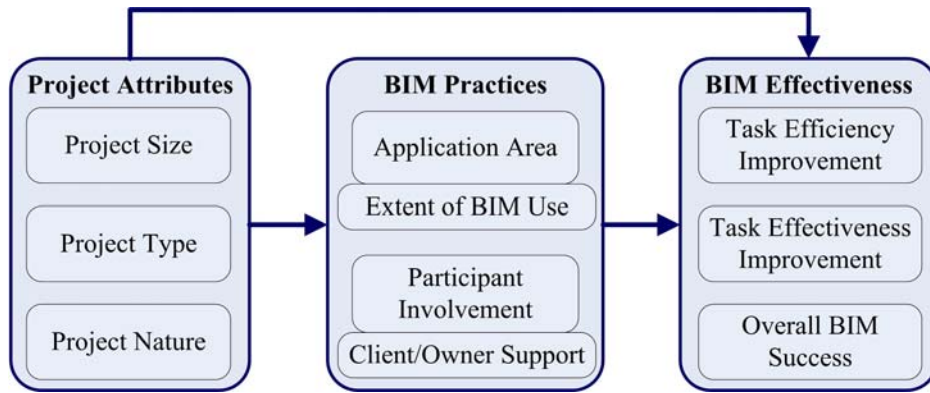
Project Attributes

Project Size

Project Type

Project Nature

BIM Practices

Application Area

Extent of BIM Use

Participant Involvement

Client/Owner Support

BIM Effectiveness

Task Efficiency Improvement

Task Effectiveness Improvement

Overall BIM Success